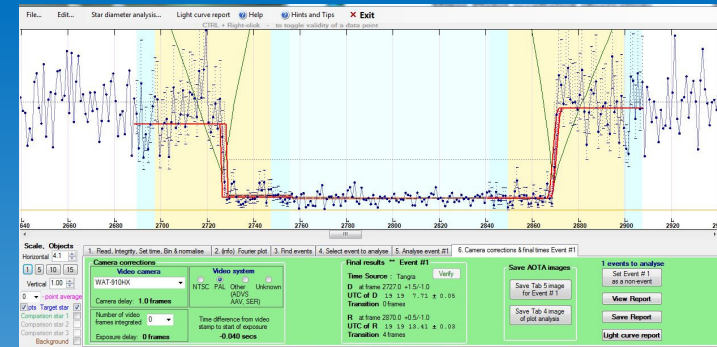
File... Edit... Star diameter analysis... Light curve report Help Hints and Tips Exit

CTRL + Right-click - to toggle validity of a data point

640 2660 2680 2700 2720 2740 2760 2780 2800 2820 2840 2860 2880 2900 2920 29

Scale, Objects

Horizontal 4.1

1 5 10 15

Vertical 1.00

0 - point average

pts Target star

Comparison star 1

Comparison star 2

Comparison star 3

Background

1. Read, Integrity, Set time, Bin & normalise 2. (info) Fourier plot 3. Find events 4. Select event to analyse 5. Analyse event #1 6. Camera corrections & final times Event #1

Camera corrections

Video camera

WAT-910HX

Camera delay: 1.0 frames

Number of video frames integrated 0

Exposure delay: 0 frames

Video system

NTSC PAL Other (ADVS AAV, SER) Unknown

Time difference from video stamp to start of exposure

-0.040 secs

Final results ** Event #1

Time Source : Tangra Verify

D at frame 2727.0 +1.5/-1.0

UTC of D 19 19 7.71 ± 0.05

Transition 0 frames

R at frame 2870.0 +0.5/-1.0

UTC of R 19 19 13.41 ± 0.03

Transition 4 frames

Save AOTA images

Save Tab 5 image for Event # 1

Save Tab 4 image of plot analysis

1 events to analyse

Set Event # 1 as a non-event

View Report

Save Report

Light curve report